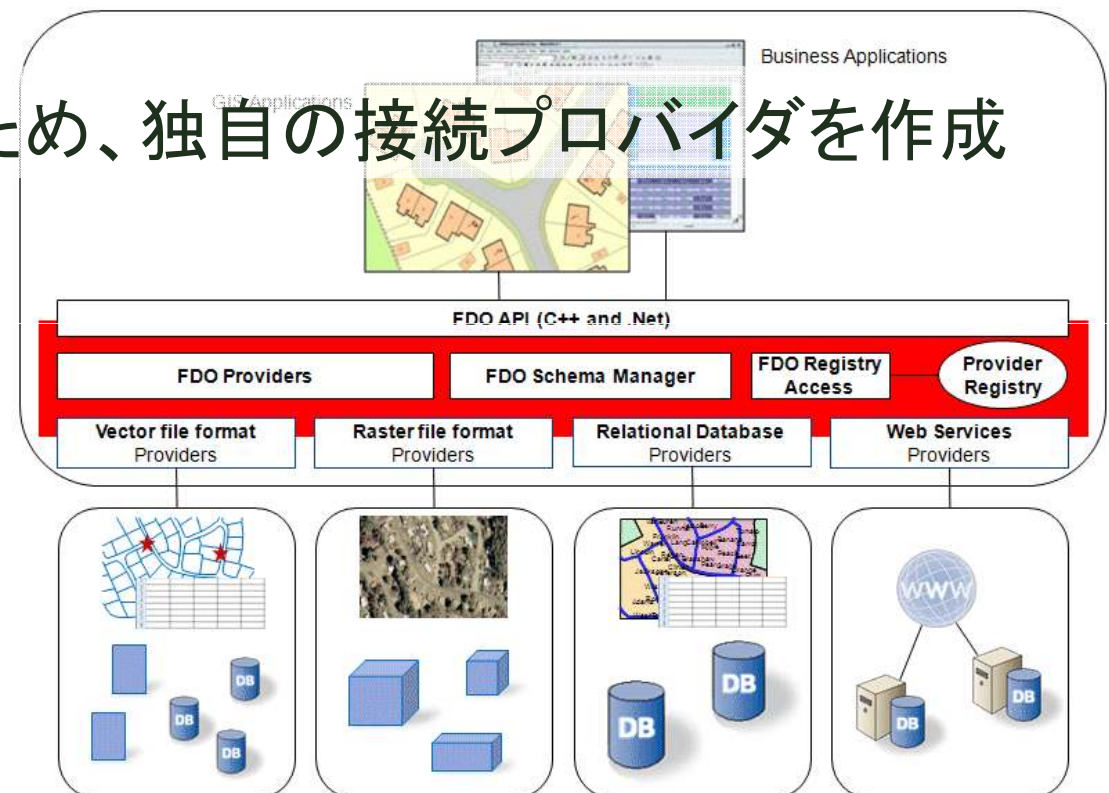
Business Applications

GIS Applications

ため、独自の接続プロバイダを作成

FDO API (C++ and .Net)

FDO Providers

FDO Schema Manager

FDO Registry Access

Provider Registry

Vector file format Providers

Raster file format Providers

Relational Database Providers

Web Services Providers

DB

DB

DB

DB

DB

WWW

DB

DB